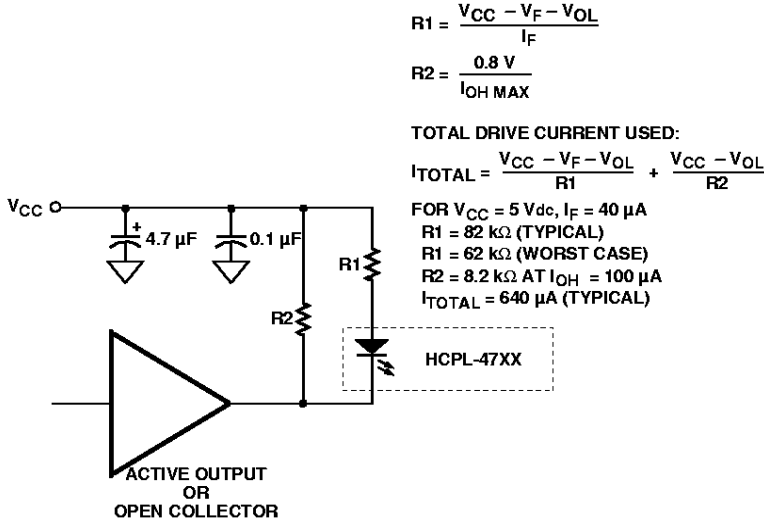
$R1 = \frac{V_{CC} - V_F - V_{OL}}{I_F}$

$R2 = \frac{0.8\ V}{I_{OH\ MAX}}$

TOTAL DRIVE CURRENT USED:

$I_{TOTAL} = \frac{V_{CC} - V_F - V_{OL}}{R1} + \frac{V_{CC} - V_{OL}}{R2}$

FOR $V_{CC}$ = 5 Vdc, $I_F$ = 40 µA
R1 = 82 kΩ (TYPICAL)
R1 = 62 kΩ (WORST CASE)
R2 = 8.2 kΩ AT $I_{OH}$ = 100 µA
$I_{TOTAL}$ = 640 µA (TYPICAL)

$V_{CC}$

+

4.7 µF

0.1 µF

R1

R2

HCPL-47XX

ACTIVE OUTPUT
OR
OPEN COLLECTOR